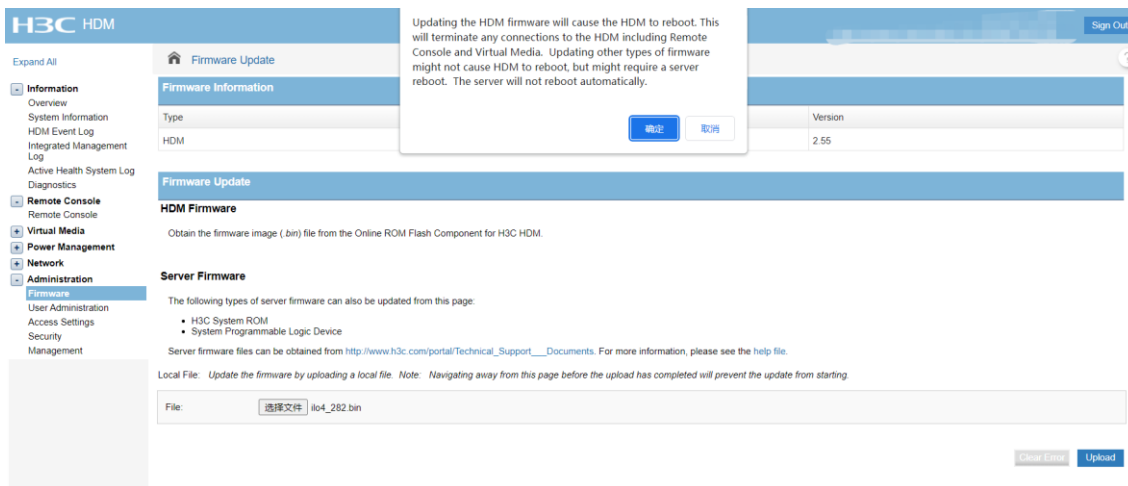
H3C HDM

Sign Out

Expand All

Information
Overview
System Information
HDM Event Log
Integrated Management Log
Active Health System Log
Diagnostics
Remote Console
Remote Console
Virtual Media
Power Management
Network
Administration
Firmware
User Administration
Access Settings
Security
Management

Firmware Update

Updating the HDM firmware will cause the HDM to reboot. This will terminate any connections to the HDM including Remote Console and Virtual Media. Updating other types of firmware might not cause HDM to reboot, but might require a server reboot. The server will not reboot automatically.

确定 取消

Firmware Information

| Type | Version |
|---|---|
| HDM | 2.55 |

Firmware Update

HDM Firmware

Obtain the firmware image (.bin) file from the Online ROM Flash Component for H3C HDM.

Server Firmware

The following types of server firmware can also be updated from this page:

• H3C System ROM
• System Programmable Logic Device

Server firmware files can be obtained from http://www.h3c.com/portal/Technical_Support___Documents. For more information, please see the help file.

Local File: Update the firmware by uploading a local file. Note: Navigating away from this page before the upload has completed will prevent the update from starting.

File: 选择文件 ilo4_282.bin

Clear Error Upload